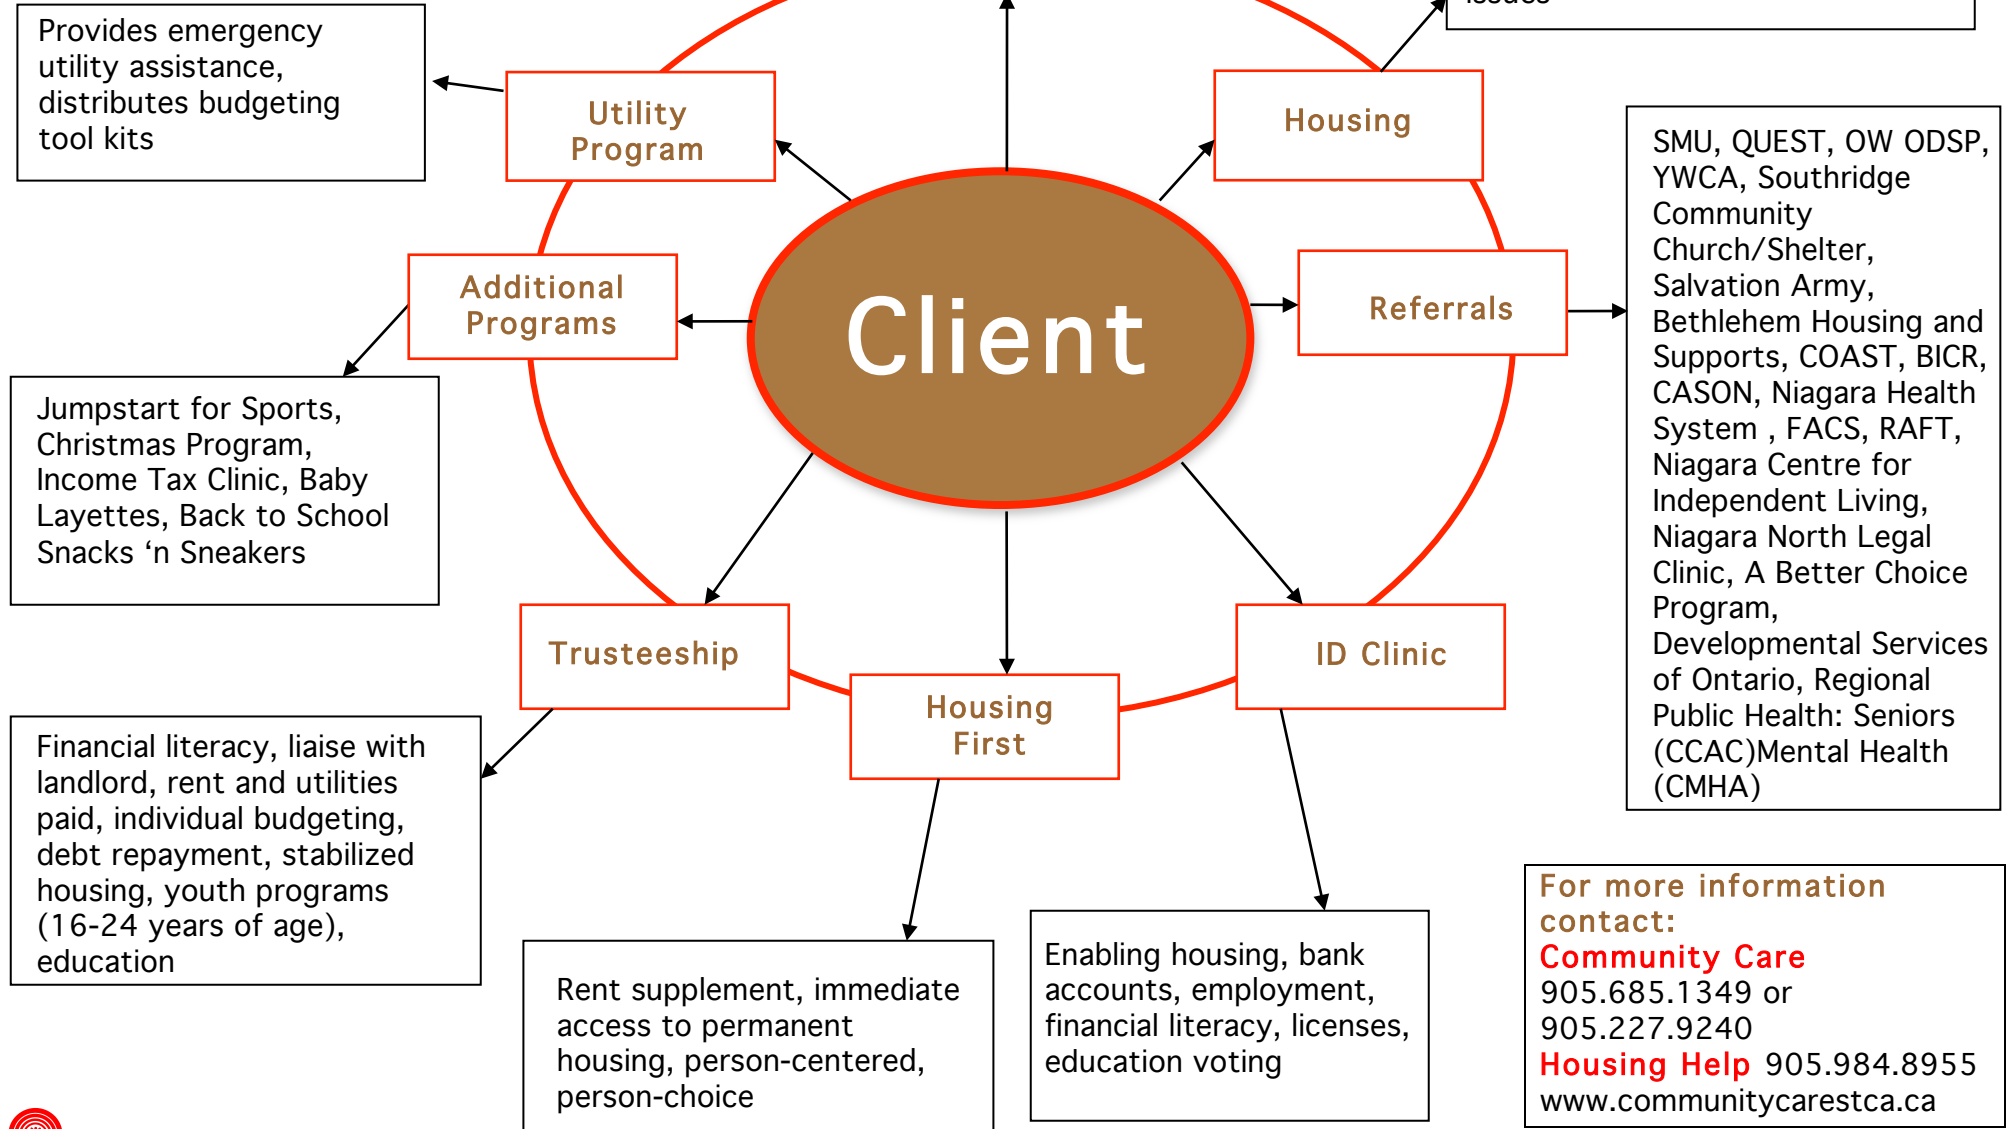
Provides emergency utility assistance, distributes budgeting tool kits

Utility Program

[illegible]

Housing

Client

Additional Programs

Referrals

SMU, QUEST, OW ODSP, YWCA, Southridge Community Church/Shelter, Salvation Army, Bethlehem Housing and Supports, COAST, BICR, CASON, Niagara Health System , FACS, RAFT, Niagara Centre for Independent Living, Niagara North Legal Clinic, A Better Choice Program, Developmental Services of Ontario, Regional Public Health: Seniors (CCAC)Mental Health (CMHA)

Jumpstart for Sports, Christmas Program, Income Tax Clinic, Baby Layettes, Back to School Snacks ‘n Sneakers

Trusteeship

ID Clinic

Housing First

Financial literacy, liaise with landlord, rent and utilities paid, individual budgeting, debt repayment, stabilized housing, youth programs (16-24 years of age), education

Rent supplement, immediate access to permanent housing, person-centered, person-choice

Enabling housing, bank accounts, employment, financial literacy, licenses, education voting

For more information contact:
Community Care
905.685.1349 or 905.227.9240
Housing Help 905.984.8955
www.communitycarestca.ca